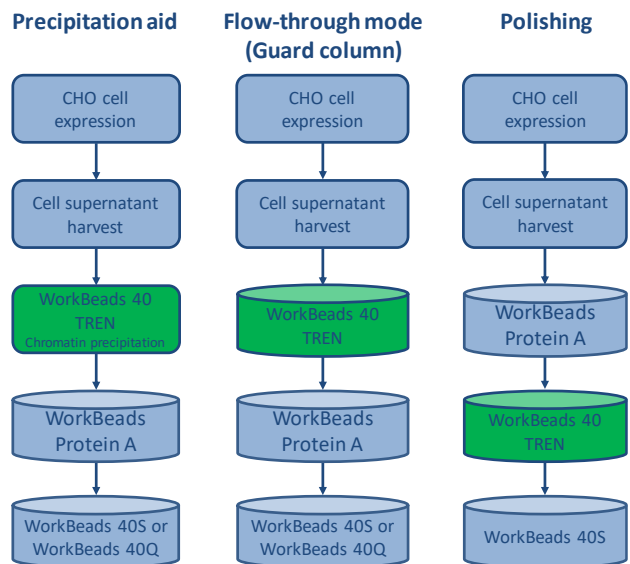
Precipitation aid

CHO cell expression

Cell supernatant harvest

WorkBeads 40 TREN
Chromatin precipitation

WorkBeads Protein A

WorkBeads 40S or WorkBeads 40Q

Flow-through mode (Guard column)

CHO cell expression

Cell supernatant harvest

WorkBeads 40 TREN

WorkBeads Protein A

WorkBeads 40S or WorkBeads 40Q

Polishing

CHO cell expression

Cell supernatant harvest

WorkBeads Protein A

WorkBeads 40 TREN

WorkBeads 40S